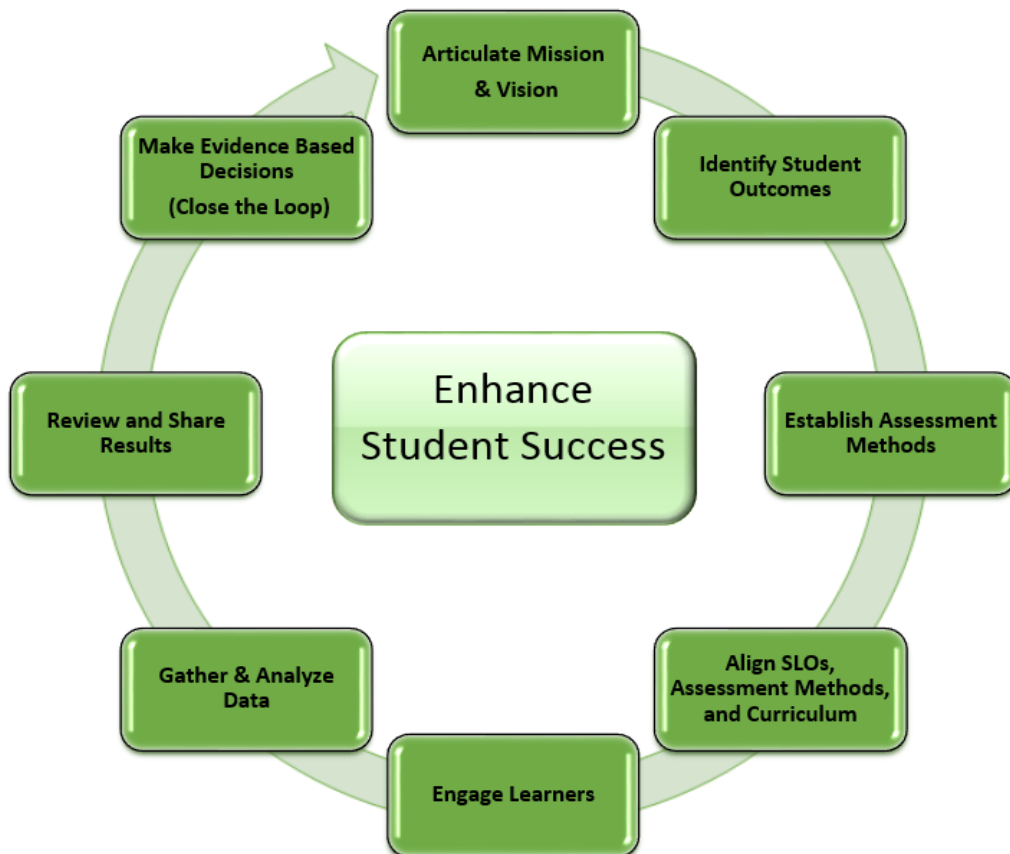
Articulate Mission & Vision

Identify Student Outcomes

Establish Assessment Methods

Align SLOs, Assessment Methods, and Curriculum

Engage Learners

Gather & Analyze Data

Review and Share Results

Make Evidence Based Decisions (Close the Loop)

Enhance Student Success